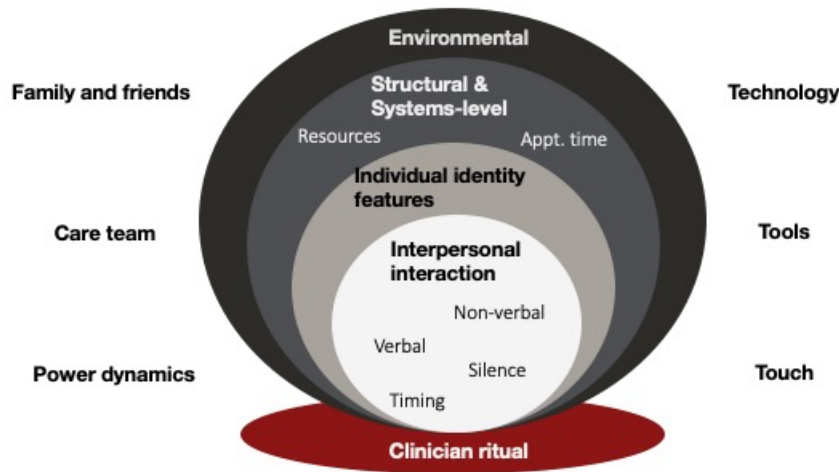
Environmental

Family and friends

Technology

Structural & Systems-level

Resources

Appt. time

Individual identity features

Care team

Tools

Interpersonal interaction

Non-verbal

Verbal

Silence

Timing

Power dynamics

Touch

Clinician ritual